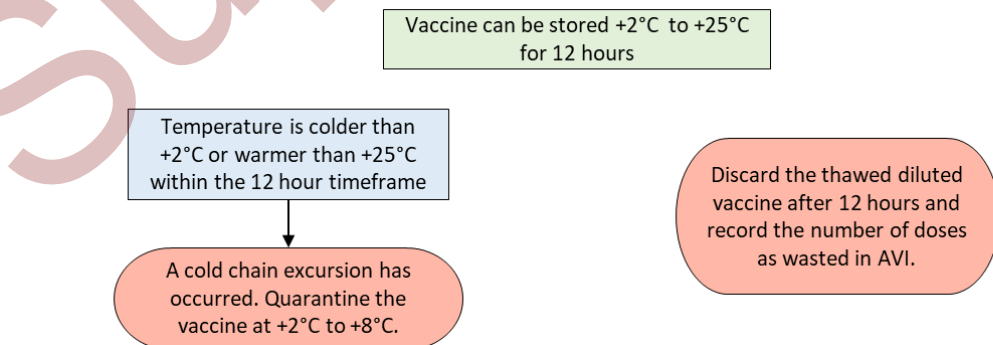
Vaccine can be stored +2°C to +25°C for 12 hours

Temperature is colder than +2°C or warmer than +25°C within the 12 hour timeframe

A cold chain excursion has occurred. Quarantine the vaccine at +2°C to +8°C.

Discard the thawed diluted vaccine after 12 hours and record the number of doses as wasted in AVI.